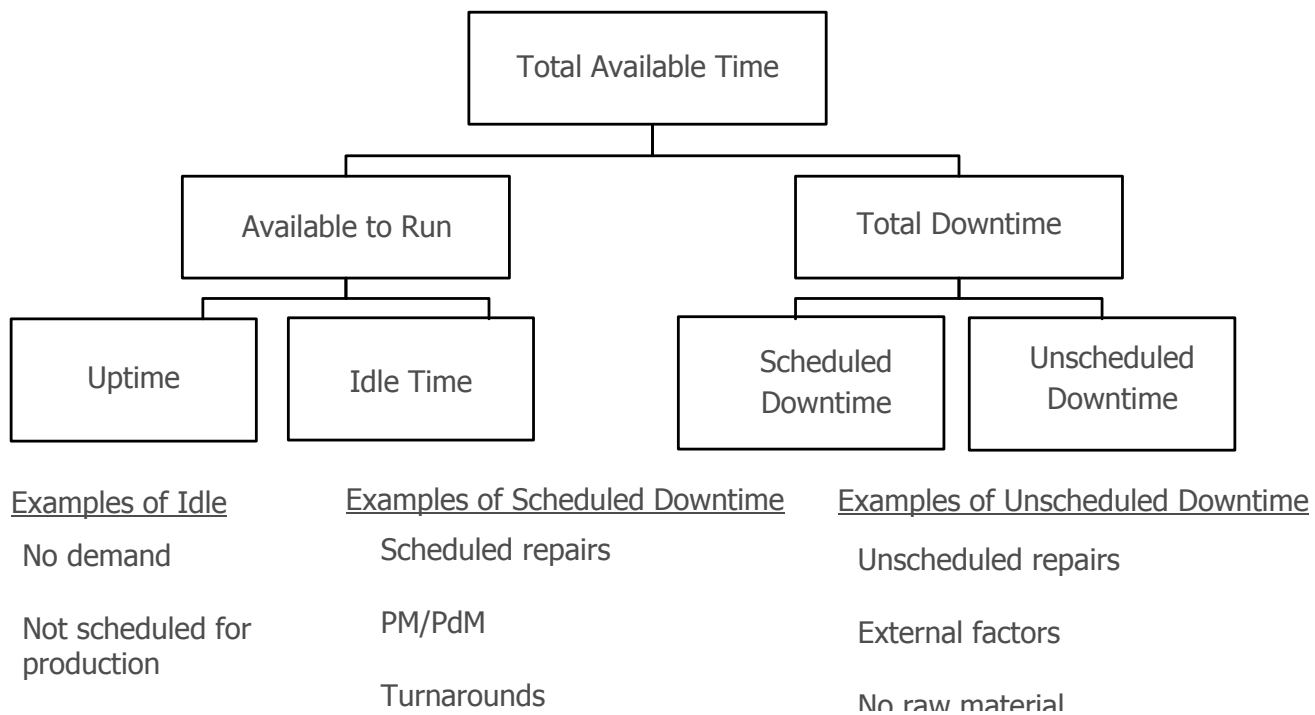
Total Available Time

Available to Run

Total Downtime

Uptime

Idle Time

Scheduled Downtime

Unscheduled Downtime

Examples of Idle

No demand

Not scheduled for production

Examples of Scheduled Downtime

Scheduled repairs

PM/PdM

Turnarounds

Examples of Unscheduled Downtime

Unscheduled repairs

External factors

No raw material